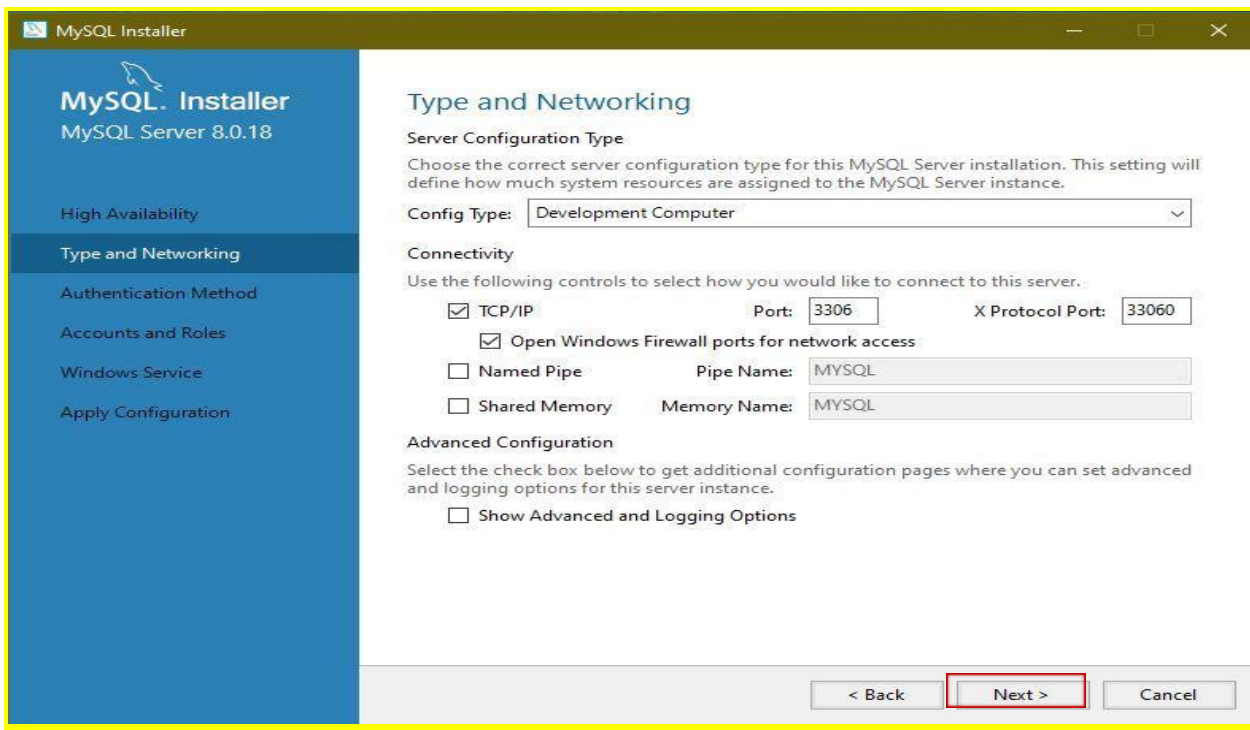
MySQL Installer

MySQL. Installer
MySQL Server 8.0.18

High Availability
Type and Networking
Authentication Method
Accounts and Roles
Windows Service
Apply Configuration

Type and Networking

Server Configuration Type

Choose the correct server configuration type for this MySQL Server installation. This setting will define how much system resources are assigned to the MySQL Server instance.

Config Type: Development Computer

Connectivity

Use the following controls to select how you would like to connect to this server.

☑ TCP/IP Port: 3306 X Protocol Port: 33060

☑ Open Windows Firewall ports for network access

☐ Named Pipe Pipe Name: MYSQL

☐ Shared Memory Memory Name: MYSQL

Advanced Configuration

Select the check box below to get additional configuration pages where you can set advanced and logging options for this server instance.

☐ Show Advanced and Logging Options

< Back Next > Cancel